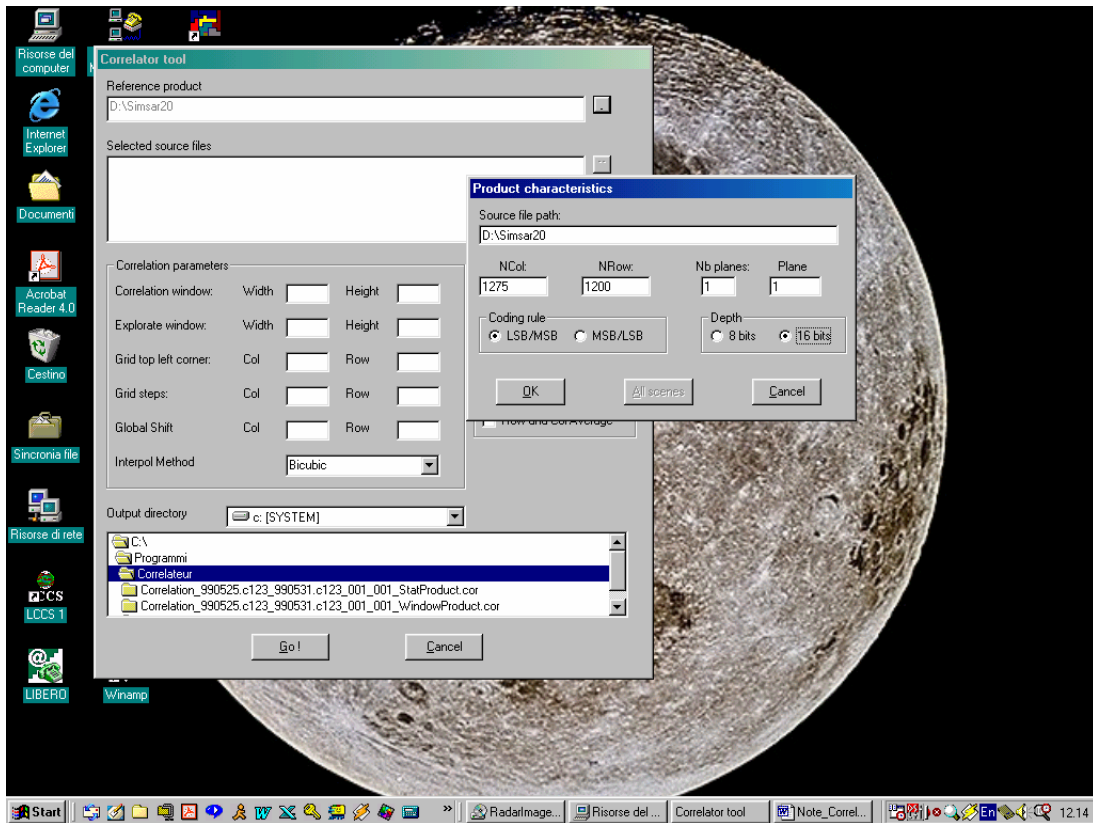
Risorse del computer

Internet Explorer

Documenti

Acrobat Reader 4.0

Cestino

Sincronia file

Risorse di rete

LCCS 1

LIBERO

Winamp

Correlator tool

Reference product

D:\Simsar20

Selected source files

Correlation parameters

Correlation window: Width Height

Explorate window: Width Height

Grid top left corner: Col Row

Grid steps: Col Row

Global Shift Col Row

Interpol Method Bicubic

Row and col Average

Output directory c: [SYSTEM]

C:\
Programmi
Correlateur
Correlation_990525.c123_990531.c123_001_001_StatProduct.cor
Correlation_990525.c123_990531.c123_001_001_WindowProduct.cor

Go !

Cancel

Product characteristics

Source file path:

D:\Simsar20

NCol: 1275

NRow: 1200

Nb planes: 1

Plane 1

Coding rule
LSB/MSB
MSB/LSB

Depth
8 bits
16 bits

OK

All scenes

Cancel

Start

RadarImage...

Risorse del ...

Correlator tool

Note_Correl...

En

12.14